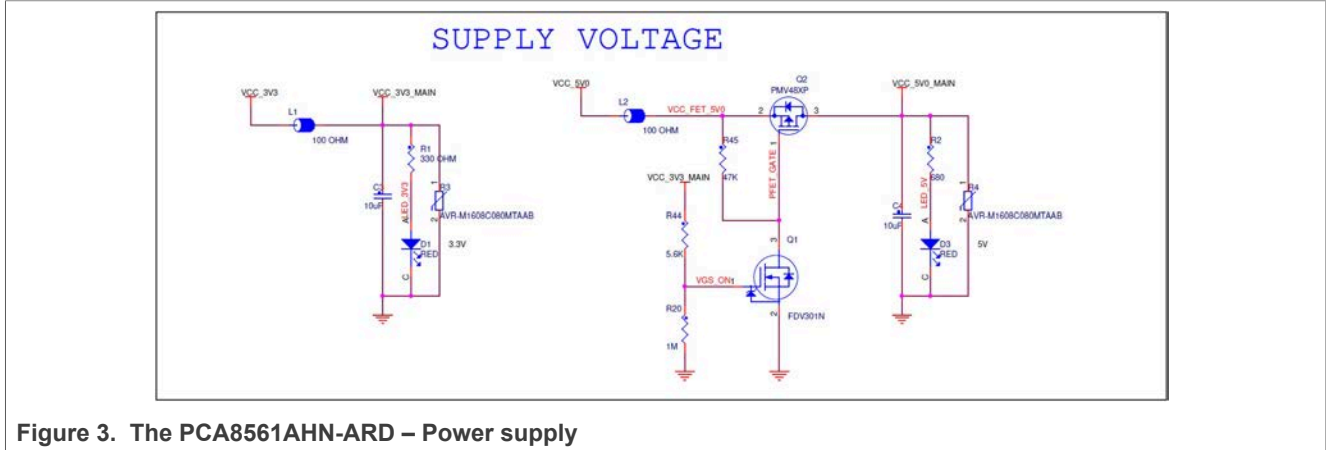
SUPPLY VOLTAGE

VCC_3V3
L1
100 OHM
VCC_3V3_MAIN
R1
330 OHM
C
10uF
ALED_3V3
R3
AVR-M1608C080MTAAB
D1
RED
3.3V
C

VCC_5V0
L2
100 OHM
VCC_FET_5V0
Q2
PMV48XP
2
3
1
R45
47K
PFET_GATE
VCC_3V3_MAIN
R44
5.6K
VGS_ON
R20
1M
3
Q1
1
2
FDV301N

VCC_5V0_MAIN
R2
680
LED_5V
A
C
10uF
R4
AVR-M1608C080MTAAB
D3
RED
5V
C

Figure 3. The PCA8561AHN-ARD – Power supply